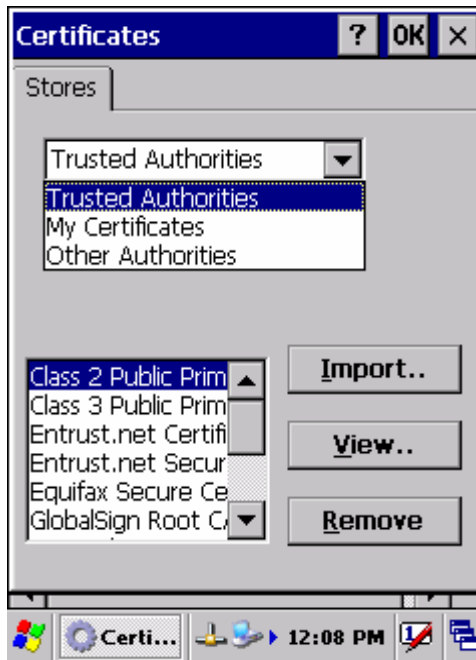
Certificates ? OK ×

Stores

Trusted Authorities

Trusted Authorities
My Certificates
Other Authorities

Class 2 Public Prim
Class 3 Public Prim
Entrust.net Certifi
Entrust.net Secur
Equifax Secure Ce
GlobalSign Root C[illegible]

Import..

View..

Remove

Certi...

12:08 PM